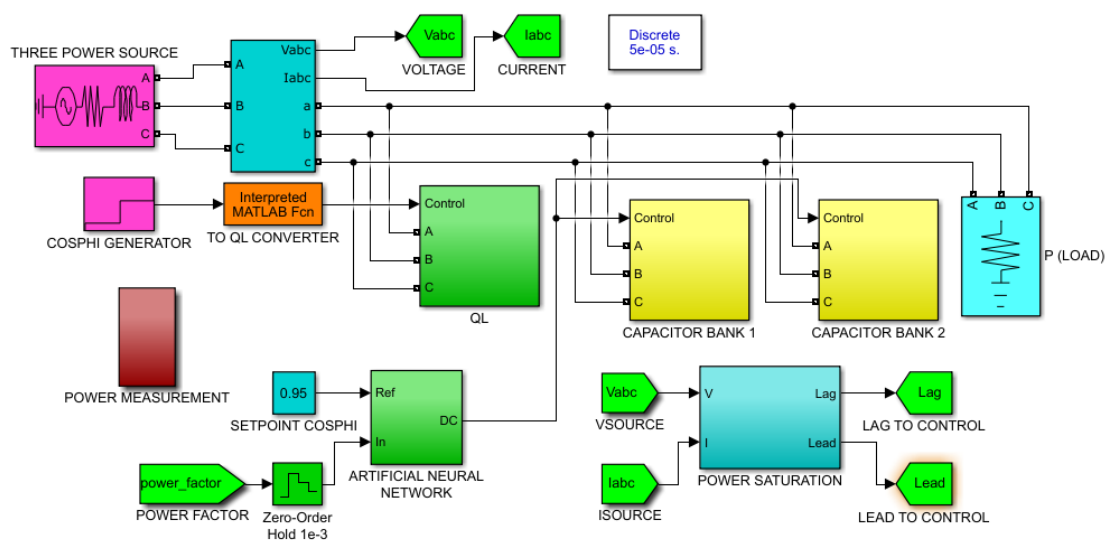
THREE POWER SOURCE

A
B
C

A
B
C

Vabc
Iabc
a
b
c

Vabc
VOLTAGE

Iabc
CURRENT

Discrete
5e-05 s.

COSPHI GENERATOR

Interpreted MATLAB Fcn
TO QL CONVERTER

Control
A
B
C
QL

Control
A
B
C
CAPACITOR BANK 1

Control
A
B
C
CAPACITOR BANK 2

A
B
C
P (LOAD)

POWER MEASUREMENT

0.95
SETPOINT COSPHI

Ref
In
DC
ARTIFICIAL NEURAL NETWORK

power_factor
POWER FACTOR

Zero-Order Hold 1e-3

Vabc
VSOURCE

Iabc
ISOURCE

V
I
Lag
Lead
POWER SATURATION

Lag
LAG TO CONTROL

Lead
LEAD TO CONTROL